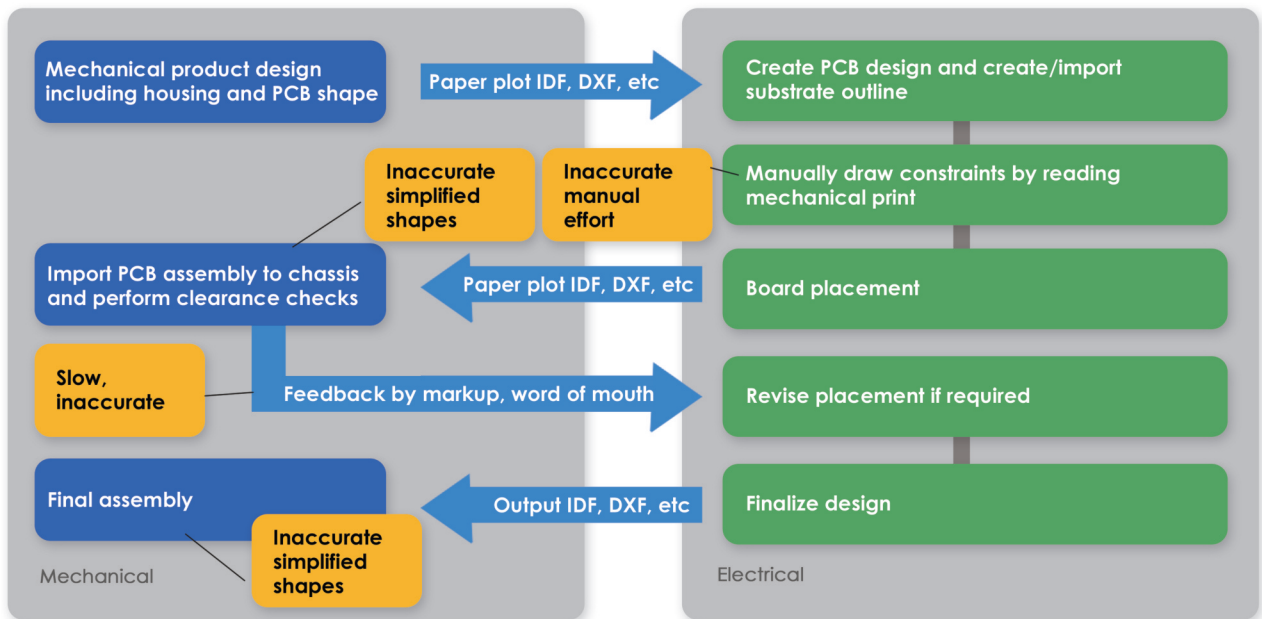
Mechanical product design including housing and PCB shape

Paper plot IDF, DXF, etc

Create PCB design and create/import substrate outline

Inaccurate simplified shapes

Inaccurate manual effort

Manually draw constraints by reading mechanical print

Import PCB assembly to chassis and perform clearance checks

Paper plot IDF, DXF, etc

Board placement

Slow, inaccurate

Feedback by markup, word of mouth

Revise placement if required

Final assembly

Output IDF, DXF, etc

Finalize design

Inaccurate simplified shapes

Mechanical

Electrical